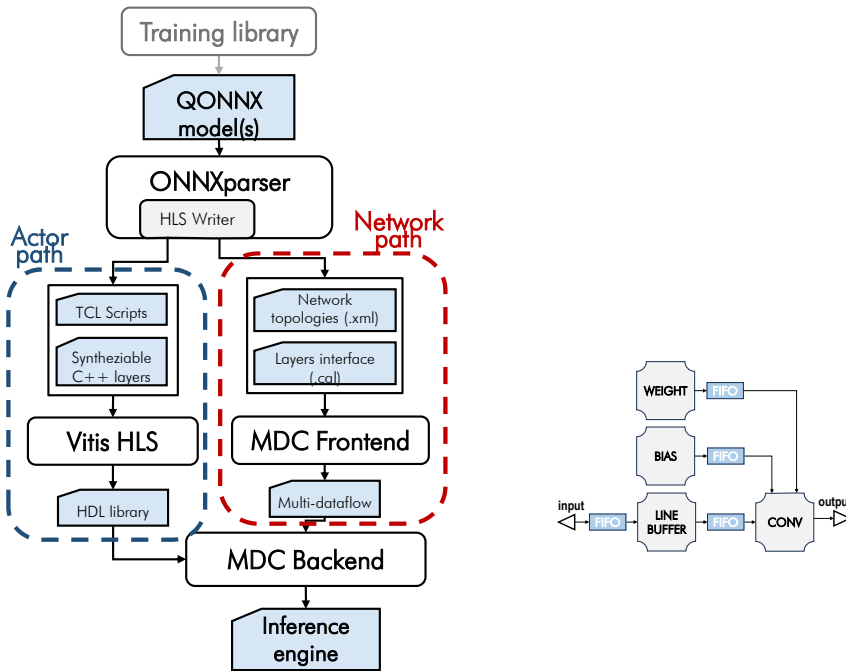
Training library

QONNX model(s)

ONNXparser

HLS Writer

Actor path

Network path

TCL Scripts

Syntheziable C++ layers

Vitis HLS

HDL library

Network topologies (.xml)

Layers interface (.cal)

MDC Frontend

Multi-dataflow

MDC Backend

Inference engine

WEIGHT

FIFO

BIAS

FIFO

input

FIFO

LINE BUFFER

FIFO

CONV

output